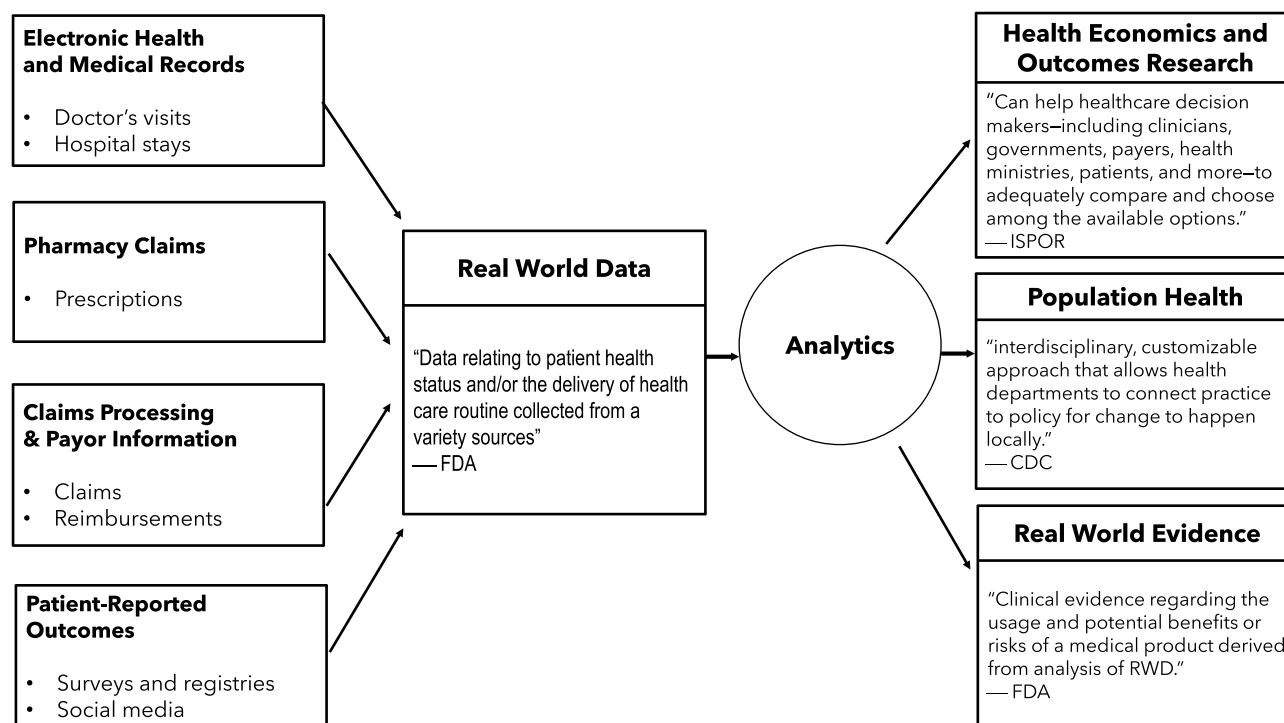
Electronic Health and Medical Records

- Doctor's visits
- Hospital stays

Pharmacy Claims

- Prescriptions

Claims Processing & Payor Information

- Claims
- Reimbursements

Patient-Reported Outcomes

- Surveys and registries
- Social media

Real World Data

"Data relating to patient health status and/or the delivery of health care routine collected from a variety sources"
— FDA

Analytics

Health Economics and Outcomes Research

"Can help healthcare decision makers—including clinicians, governments, payers, health ministries, patients, and more—to adequately compare and choose among the available options."
— ISPOR

Population Health

"interdisciplinary, customizable approach that allows health departments to connect practice to policy for change to happen locally."
— CDC

Real World Evidence

"Clinical evidence regarding the usage and potential benefits or risks of a medical product derived from analysis of RWD."
— FDA